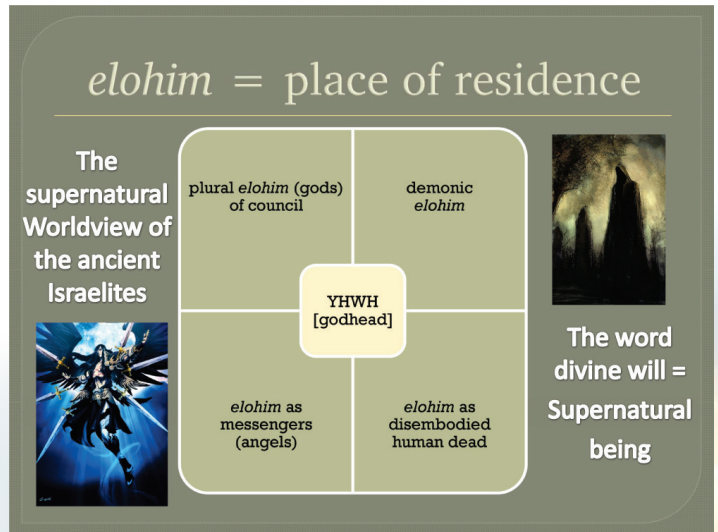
*elohim* = place of residence

The supernatural Worldview of the ancient Israelites

plural *elohim* (gods) of council

demonic *elohim*

YHWH [godhead]

*elohim* as messengers (angels)

*elohim* as disembodied human dead

The word divine will = Supernatural being